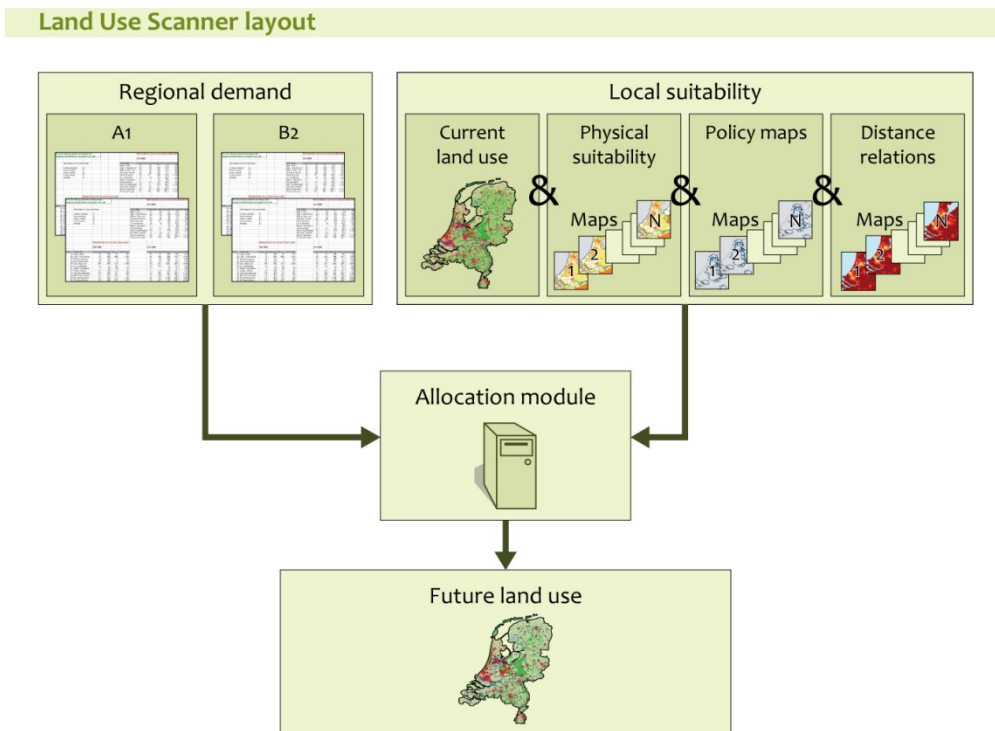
Land Use Scanner layout

Regional demand

A1

B2

Local suitability

Current land use

&

Physical suitability

Maps

1

2

N

&

Policy maps

Maps

1

2

N

&

Distance relations

Maps

1

2

N

Allocation module

Future land use